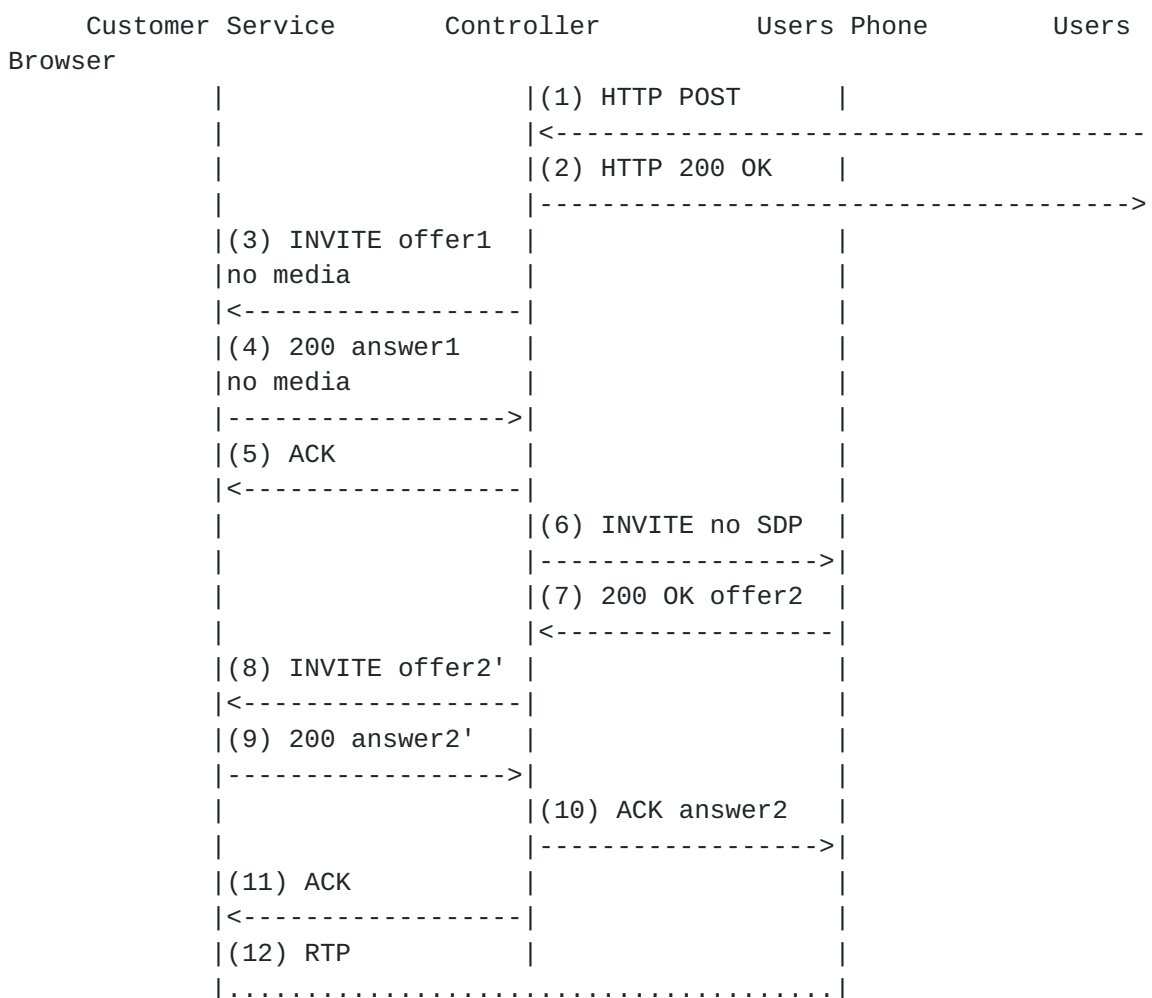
Customer Service Controller Users Phone Users Browser

(1) HTTP POST

(2) HTTP 200 OK

(3) INVITE offer1
no media

(4) 200 answer1
no media

(5) ACK

(6) INVITE no SDP

(7) 200 OK offer2

(8) INVITE offer2'

(9) 200 answer2'

(10) ACK answer2

(11) ACK

(12) RTP